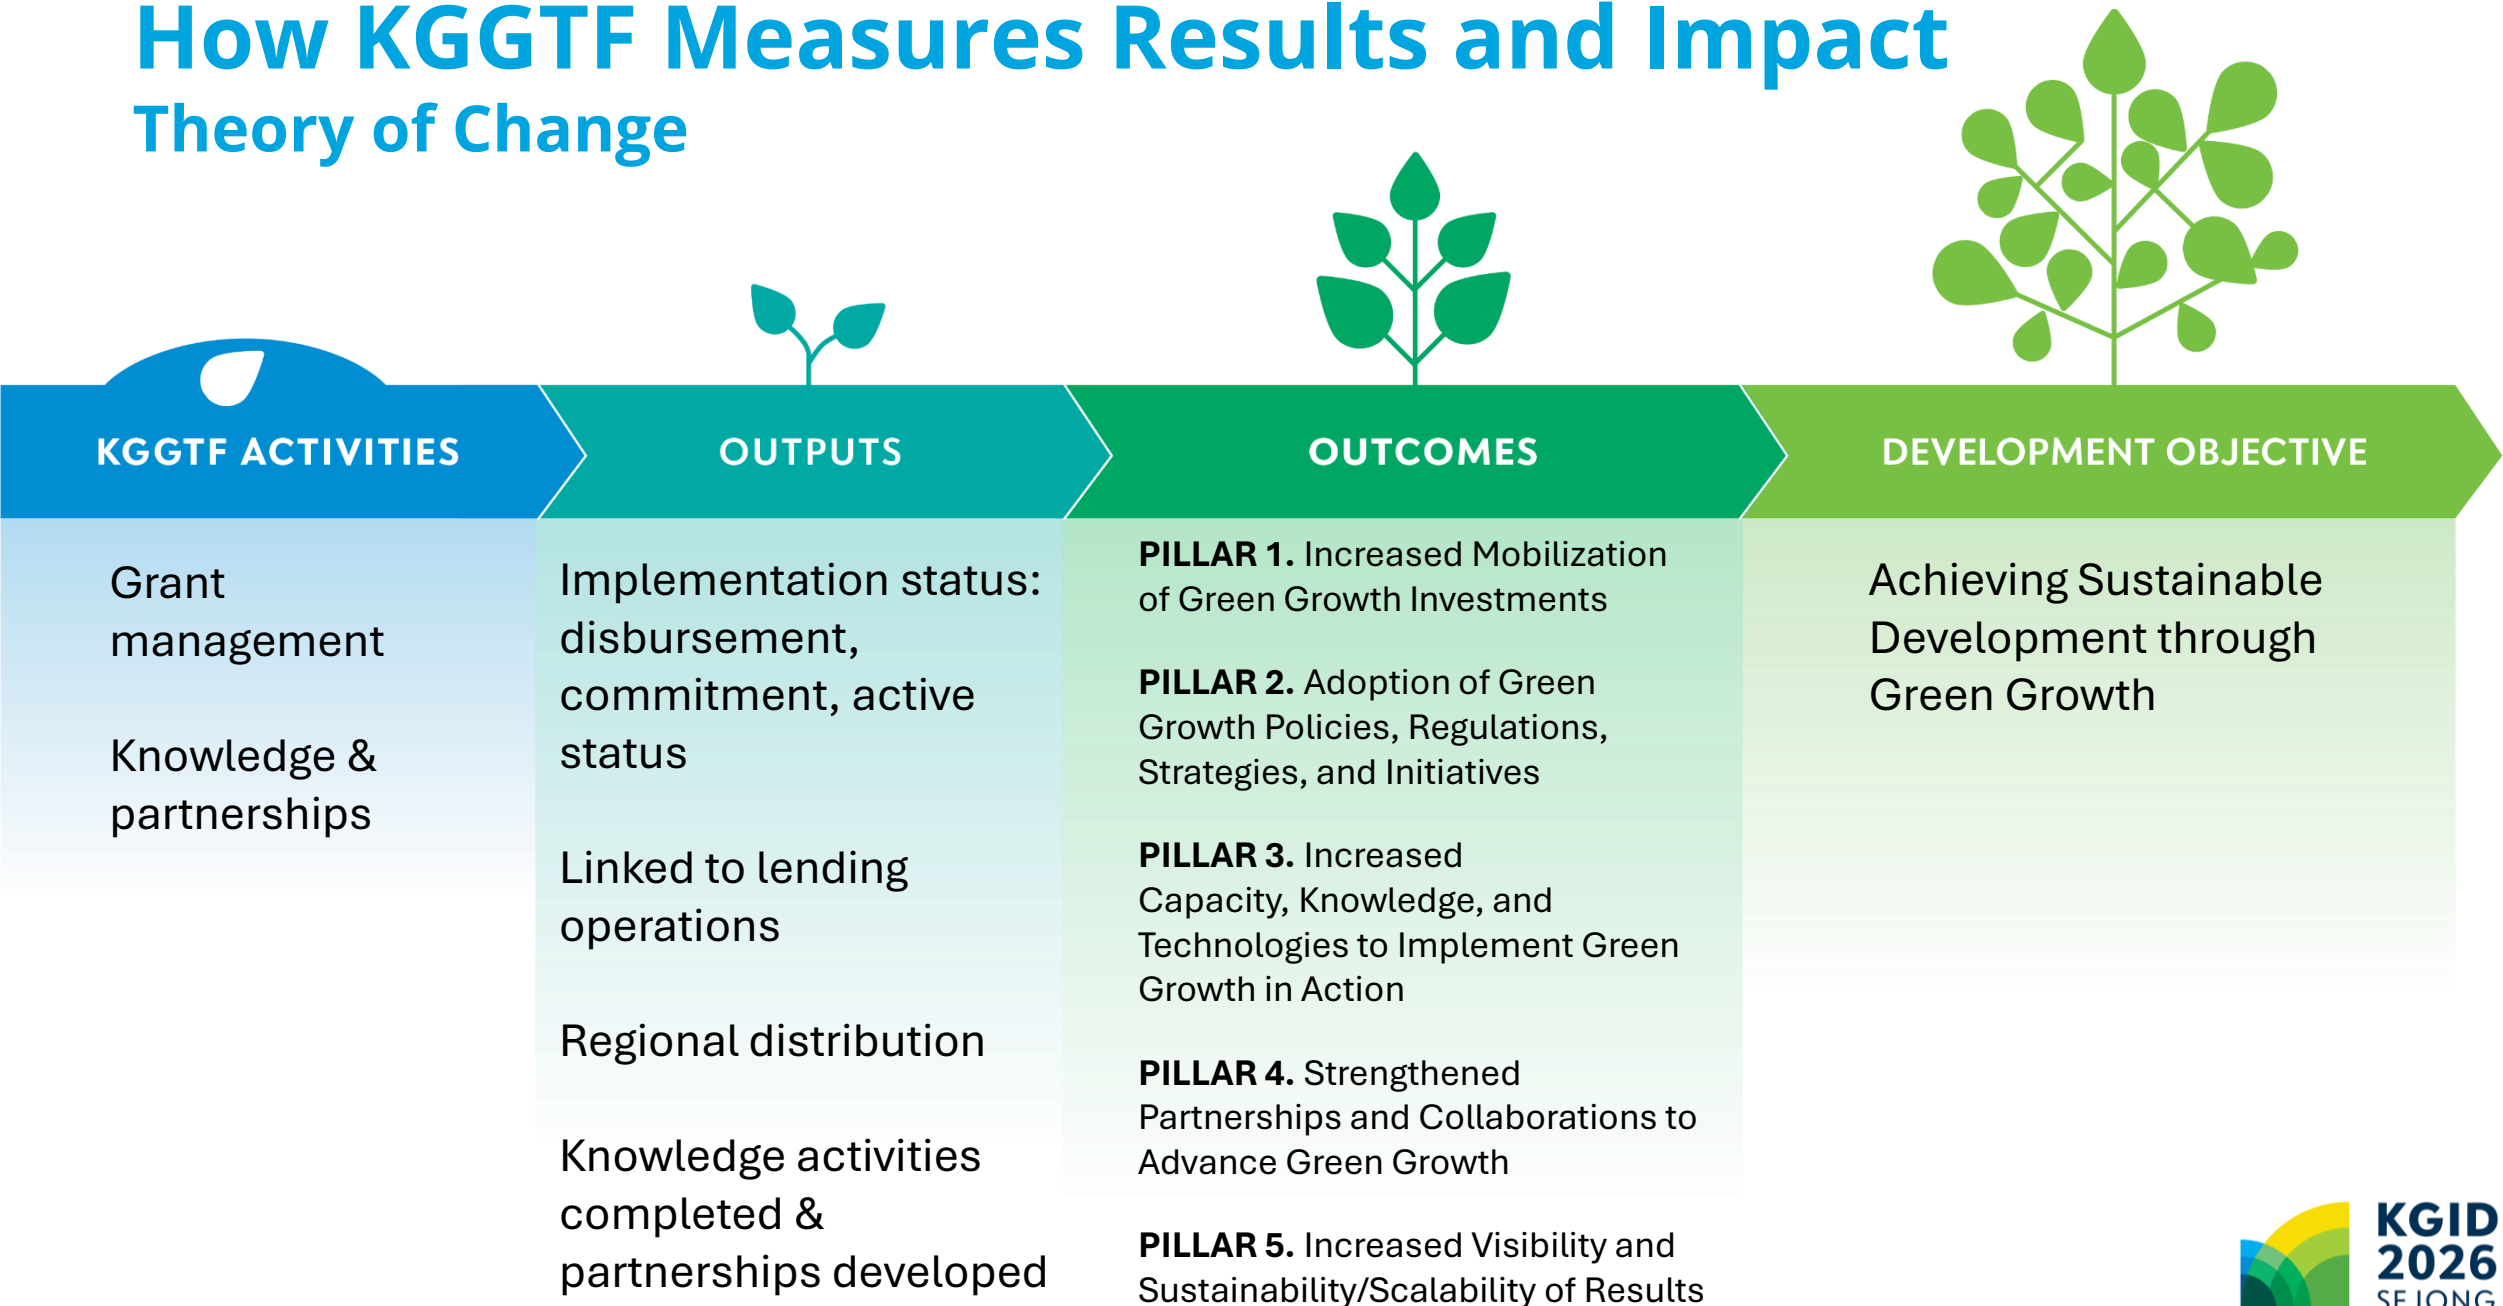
How KGGTF Measures Results and Impact
Theory of Change

KGGTF ACTIVITIES

Grant management

Knowledge & partnerships

OUTPUTS

Implementation status: disbursement, commitment, active status

Linked to lending operations

Regional distribution

Knowledge activities completed & partnerships developed

OUTCOMES

**PILLAR 1.** Increased Mobilization of Green Growth Investments

**PILLAR 2.** Adoption of Green Growth Policies, Regulations, Strategies, and Initiatives

**PILLAR 3.** Increased Capacity, Knowledge, and Technologies to Implement Green Growth in Action

**PILLAR 4.** Strengthened Partnerships and Collaborations to Advance Green Growth

**PILLAR 5.** Increased Visibility and Sustainability/Scalability of Results

DEVELOPMENT OBJECTIVE

Achieving Sustainable Development through Green Growth

KGID 2026 SEJONG